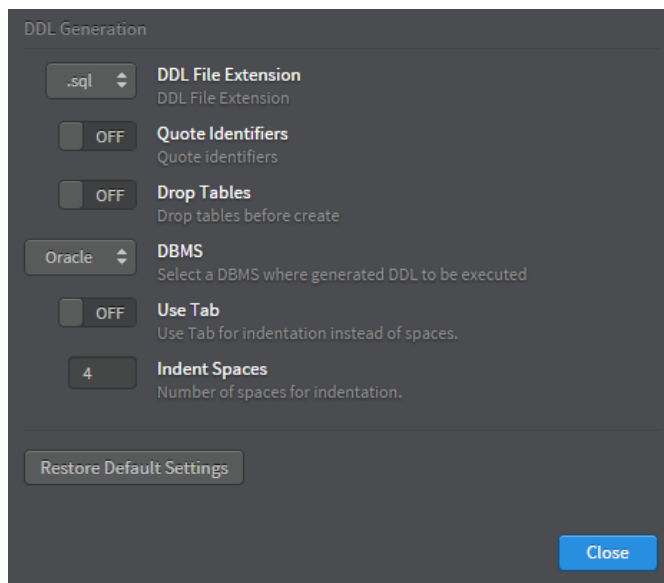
DDL Generation

.sql
DDL File Extension
DDL File Extension

OFF
Quote Identifiers
Quote identifiers

OFF
Drop Tables
Drop tables before create

Oracle
DBMS
Select a DBMS where generated DDL to be executed

OFF
Use Tab
Use Tab for indentation instead of spaces.

4
Indent Spaces
Number of spaces for indentation.

Restore Default Settings

Close